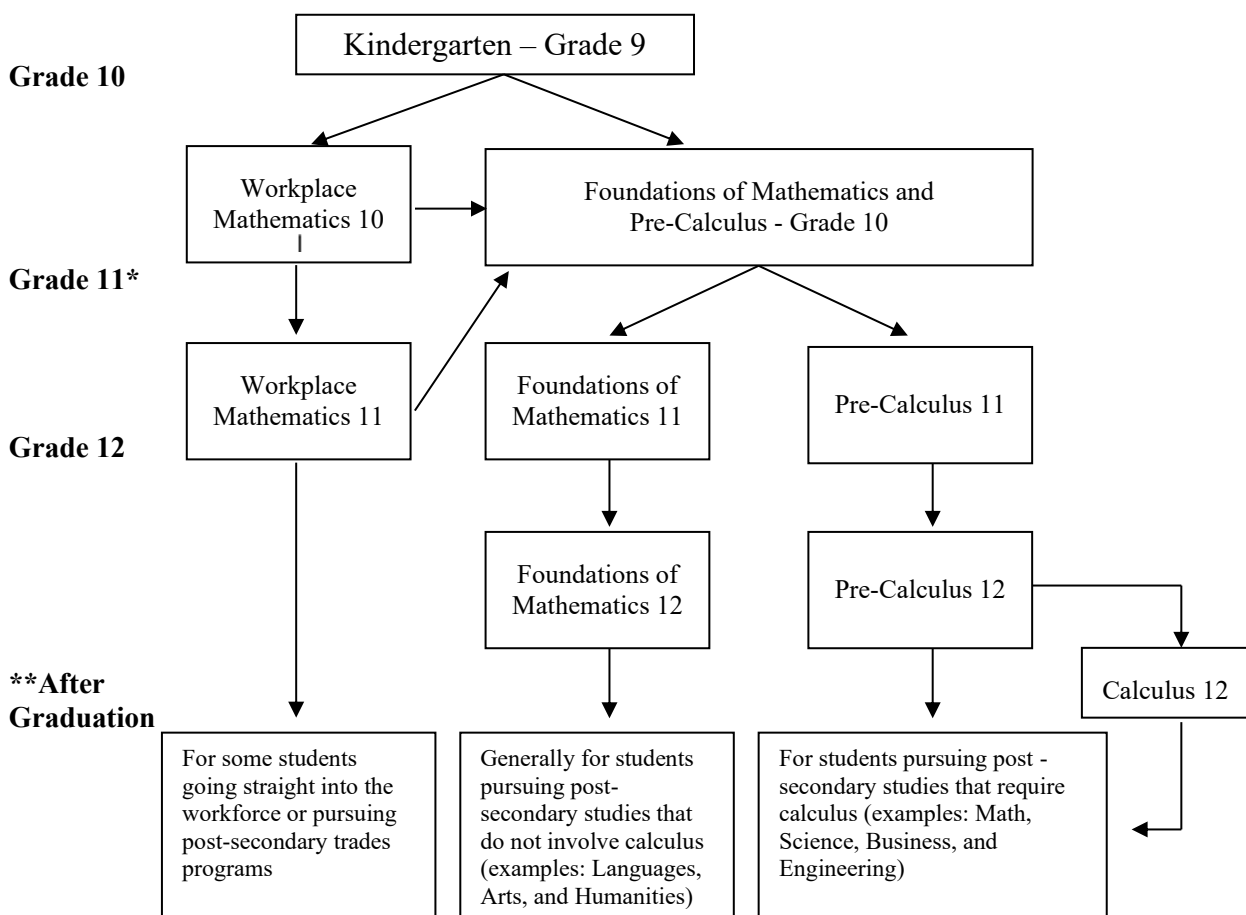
Kindergarten – Grade 9

Grade 10

Workplace Mathematics 10

Foundations of Mathematics and Pre-Calculus - Grade 10

Grade 11*

Workplace Mathematics 11

Foundations of Mathematics 11

Pre-Calculus 11

Grade 12

Foundations of Mathematics 12

Pre-Calculus 12

Calculus 12

**After Graduation

For some students going straight into the workforce or pursuing post-secondary trades programs

Generally for students pursuing post-secondary studies that do not involve calculus (examples: Languages, Arts, and Humanities)

For students pursuing post - secondary studies that require calculus (examples: Math, Science, Business, and Engineering)